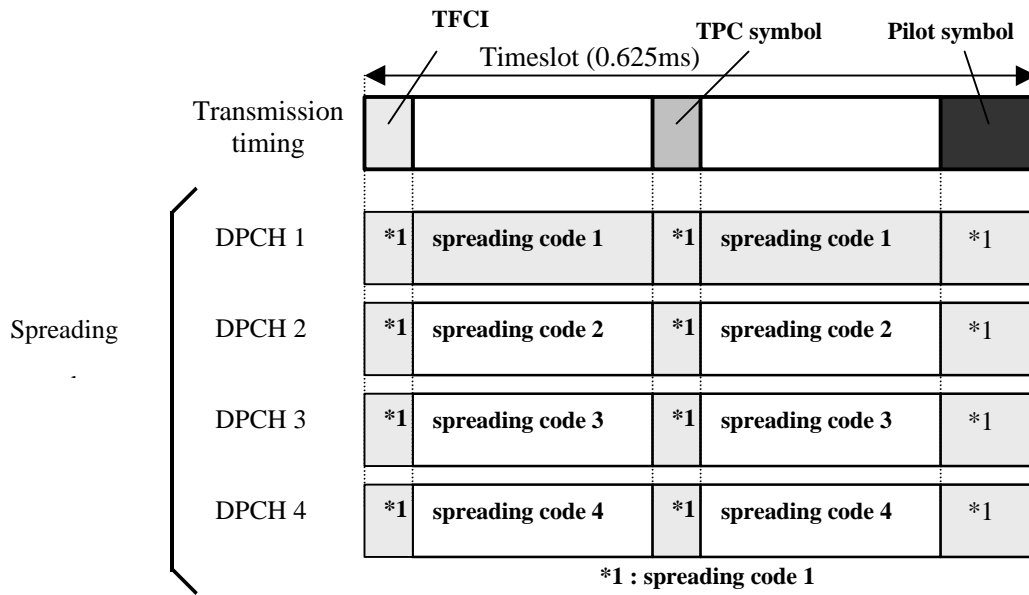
TFCI

TPC symbol

Pilot symbol

Timeslot (0.625ms)

Transmission timing

Spreading

DPCH 1

*1 spreading code 1 *1 spreading code 1 *1

DPCH 2

*1 spreading code 2 *1 spreading code 2 *1

DPCH 3

*1 spreading code 3 *1 spreading code 3 *1

DPCH 4

*1 spreading code 4 *1 spreading code 4 *1

*1 : spreading code 1